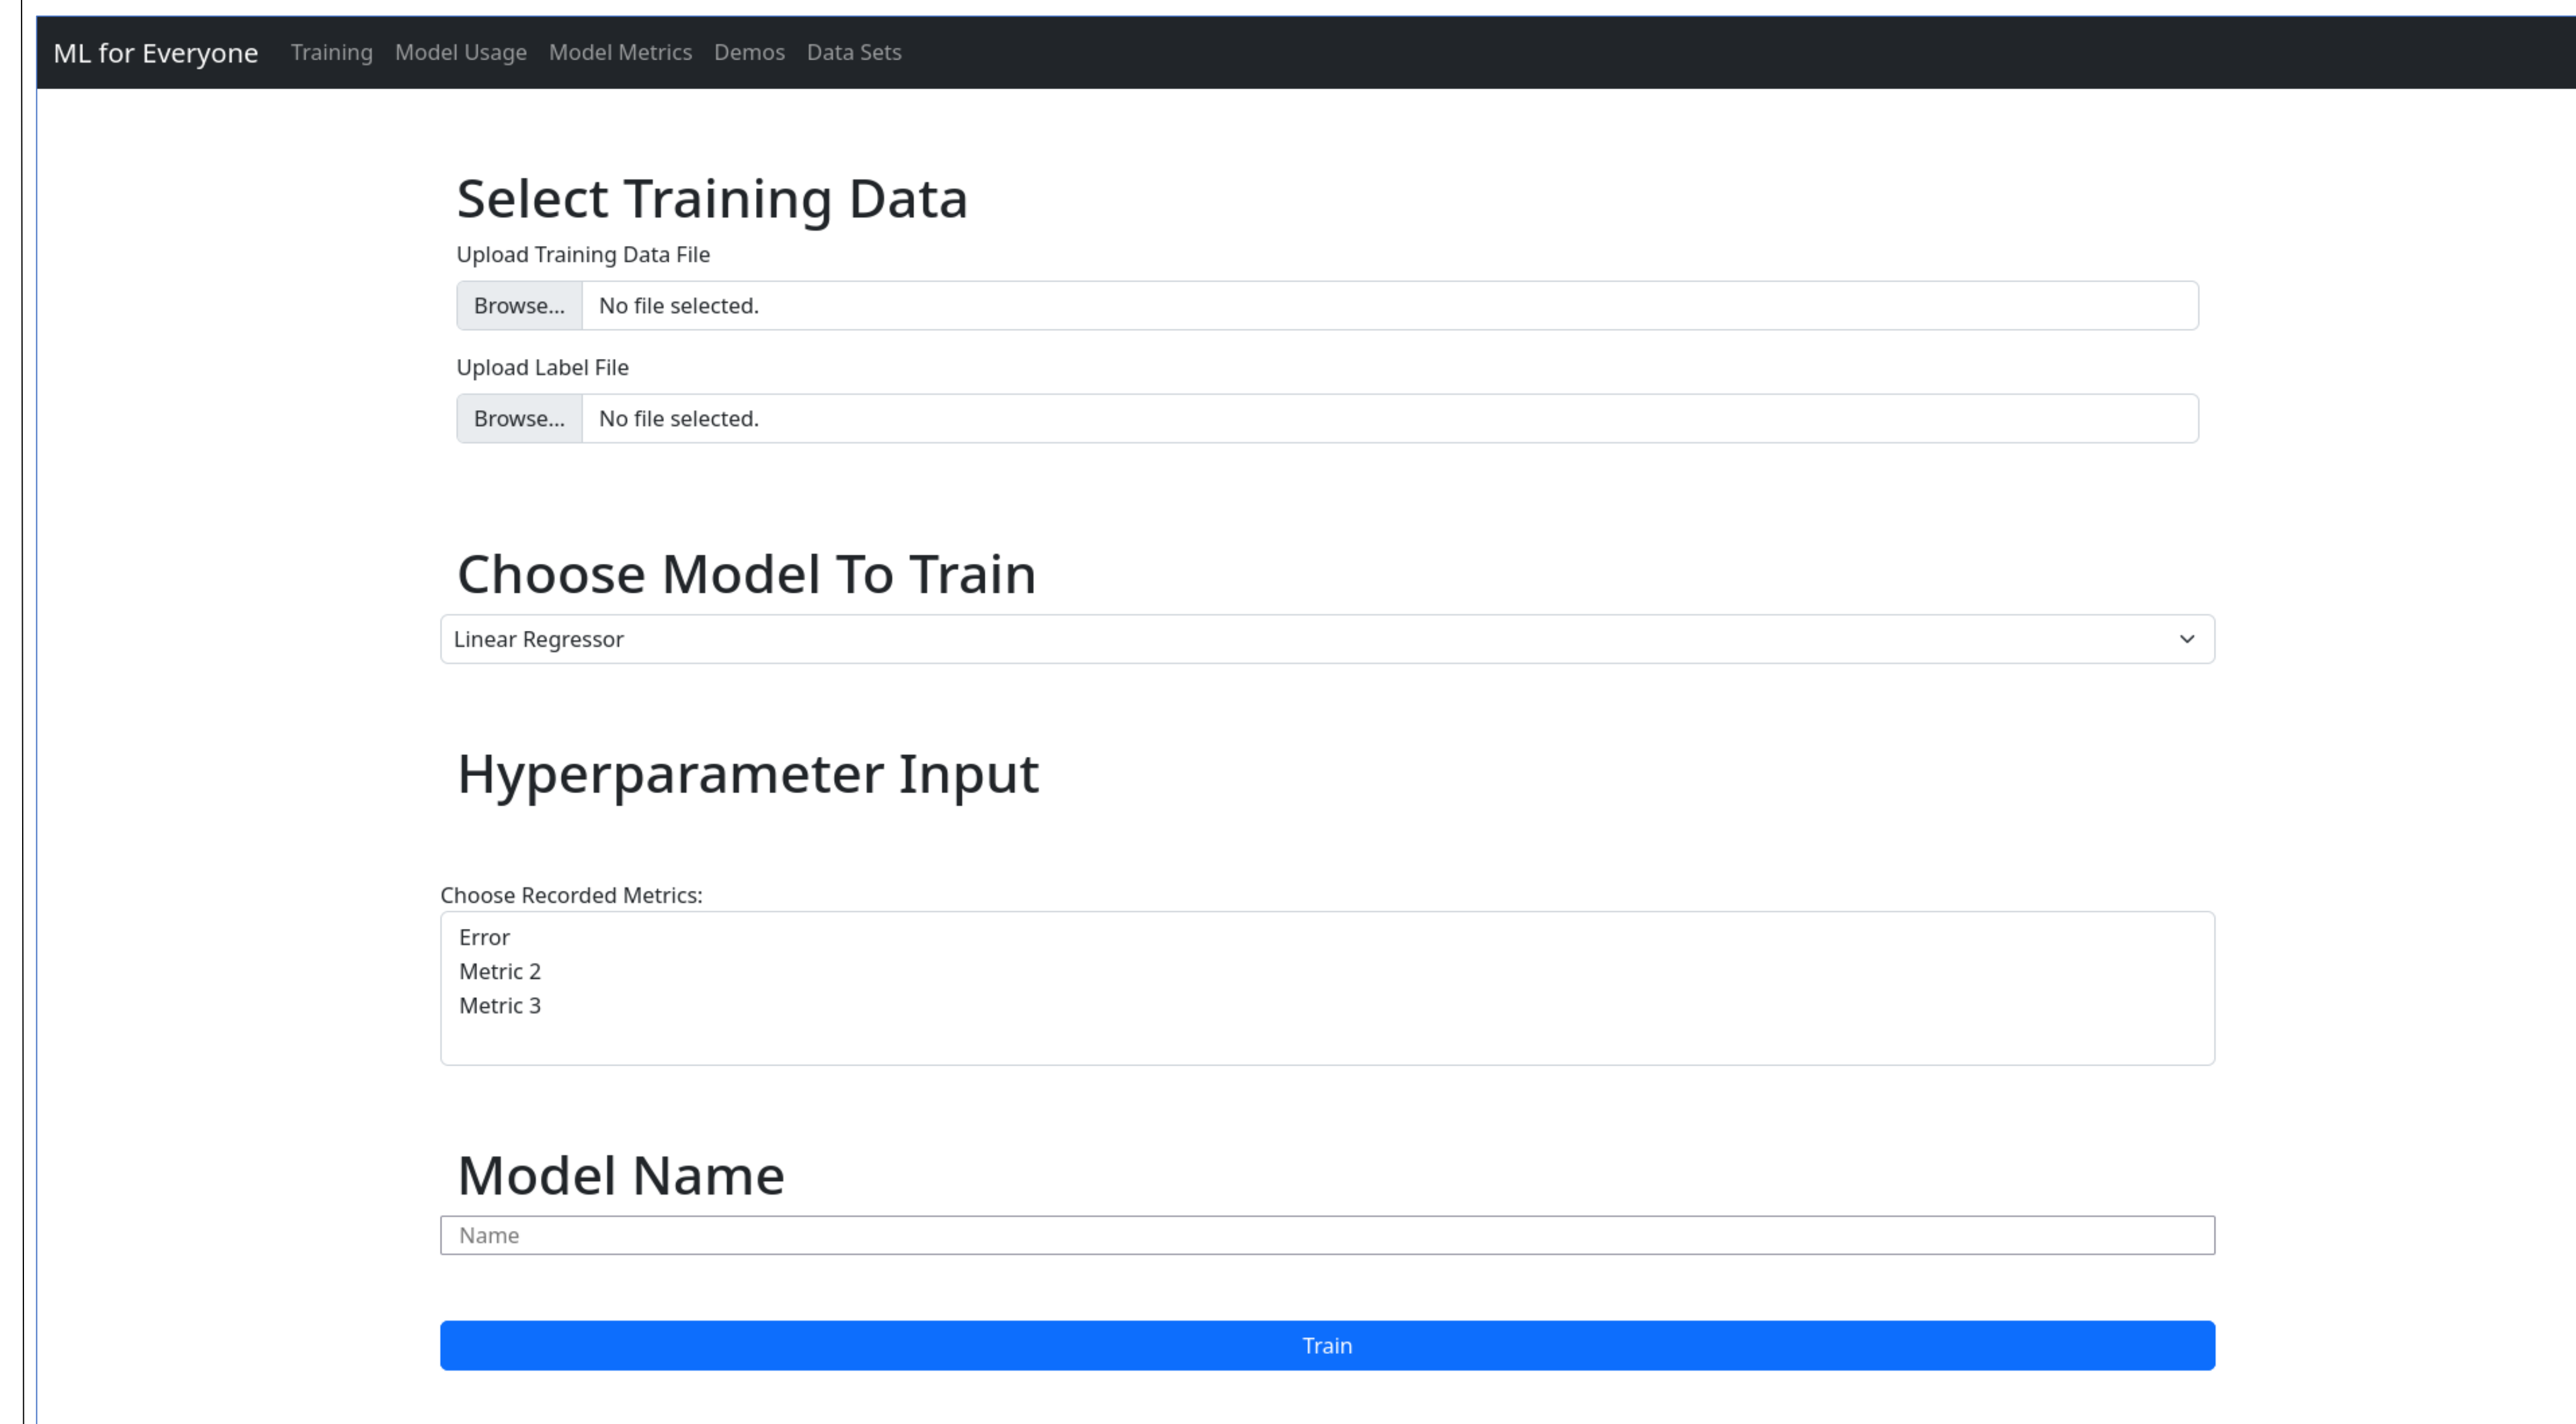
ML for Everyone Training Model Usage Model Metrics Demos Data Sets

Select Training Data

Upload Training Data File

Browse... No file selected.

Upload Label File

Browse... No file selected.

Choose Model To Train

Linear Regressor

Hyperparameter Input

Choose Recorded Metrics:

Error
Metric 2
Metric 3

Model Name

Name

Train